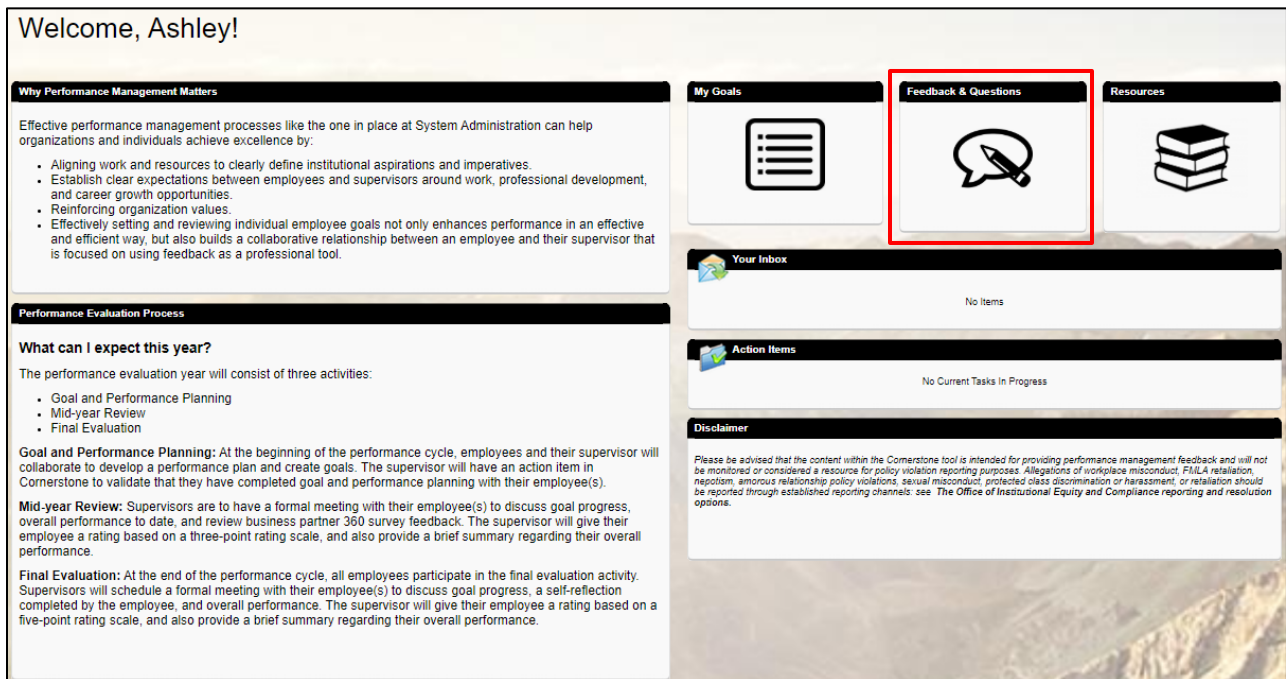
Welcome, Ashley!

Why Performance Management Matters

Effective performance management processes like the one in place at System Administration can help organizations and individuals achieve excellence by:

- Aligning work and resources to clearly define institutional aspirations and imperatives.
- Establish clear expectations between employees and supervisors around work, professional development, and career growth opportunities.
- Reinforcing organization values.
- Effectively setting and reviewing individual employee goals not only enhances performance in an effective and efficient way, but also builds a collaborative relationship between an employee and their supervisor that is focused on using feedback as a professional tool.

Performance Evaluation Process

What can I expect this year?

The performance evaluation year will consist of three activities:

- Goal and Performance Planning
- Mid-year Review
- Final Evaluation

Goal and Performance Planning: At the beginning of the performance cycle, employees and their supervisor will collaborate to develop a performance plan and create goals. The supervisor will have an action item in Cornerstone to validate that they have completed goal and performance planning with their employee(s).

Mid-year Review: Supervisors are to have a formal meeting with their employee(s) to discuss goal progress, overall performance to date, and review business partner 360 survey feedback. The supervisor will give their employee a rating based on a three-point rating scale, and also provide a brief summary regarding their overall performance.

Final Evaluation: At the end of the performance cycle, all employees participate in the final evaluation activity. Supervisors will schedule a formal meeting with their employee(s) to discuss goal progress, a self-reflection completed by the employee, and overall performance. The supervisor will give their employee a rating based on a five-point rating scale, and also provide a brief summary regarding their overall performance.

My Goals

Feedback & Questions

Resources

Your Inbox

No Items

Action Items

No Current Tasks In Progress

Disclaimer

Please be advised that the content within the Cornerstone tool is intended for providing performance management feedback and will not be monitored or considered a resource for policy violation reporting purposes. Allegations of workplace misconduct, FMLA retaliation, nepotism, amorous relationship policy violations, sexual misconduct, protected class discrimination or harassment, or retaliation should be reported through established reporting channels: see The Office of Institutional Equity and Compliance reporting and resolution options.